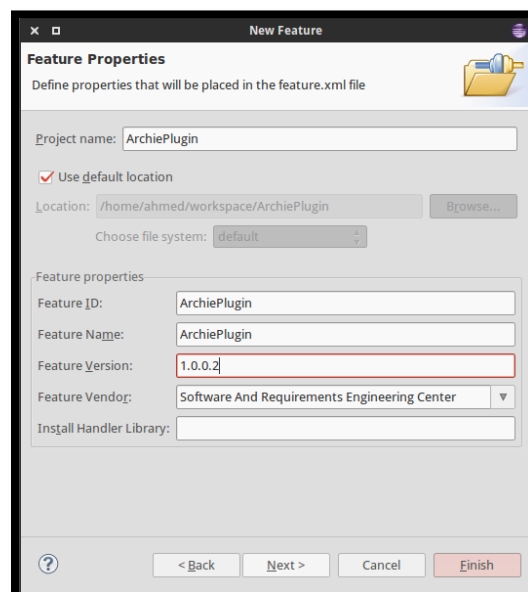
New Feature

Feature Properties

Define properties that will be placed in the feature.xml file

Project name: ArchiePlugin

Use default location

Location: /home/ahmed/workspace/ArchiePlugin Browse...

Choose file system: default

Feature properties

Feature ID: ArchiePlugin

Feature Name: ArchiePlugin

Feature Version: 1.0.0.2

Feature Vendor: Software And Requirements Engineering Center

Install Handler Library:

?

< Back

Next >

Cancel

Finish